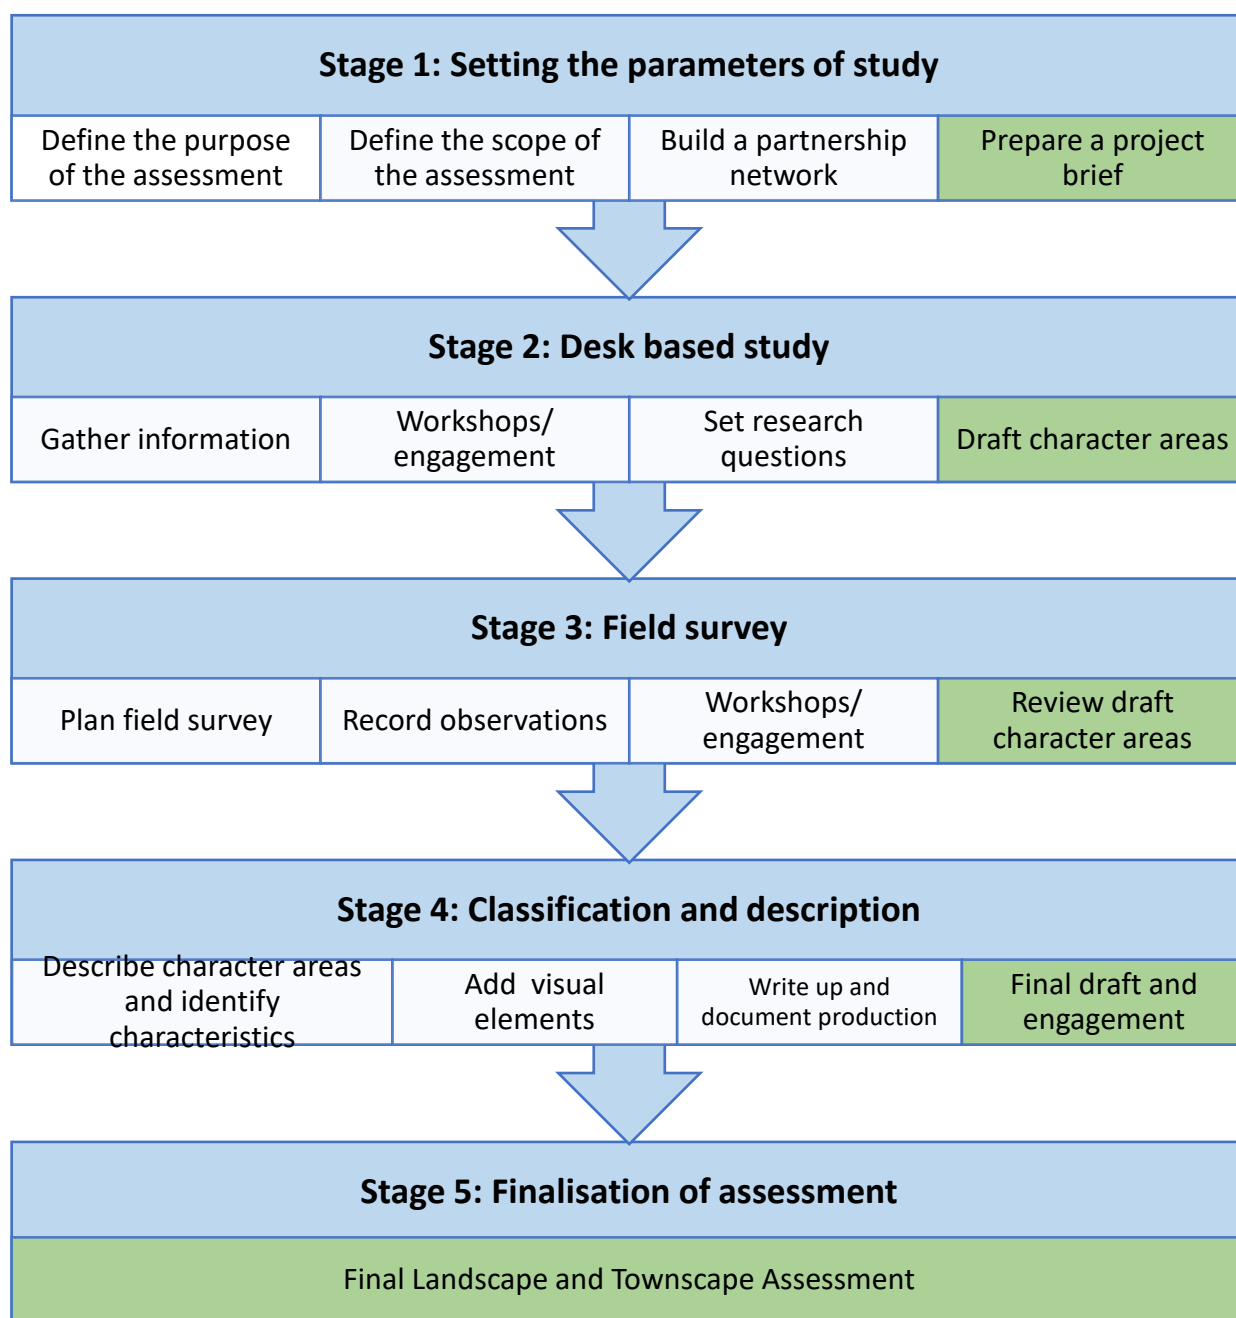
Stage 1: Setting the parameters of study

| Define the purpose of the assessment | Define the scope of the assessment | Build a partnership network | Prepare a project brief |
|---|---|---|---|

Stage 2: Desk based study

| Gather information | Workshops/ engagement | Set research questions | Draft character areas |
|---|---|---|---|

Stage 3: Field survey

| Plan field survey | Record observations | Workshops/ engagement | Review draft character areas |
|---|---|---|---|

Stage 4: Classification and description

| Describe character areas and identify characteristics | Add visual elements | Write up and document production | Final draft and engagement |
|---|---|---|---|

Stage 5: Finalisation of assessment

Final Landscape and Townscape Assessment